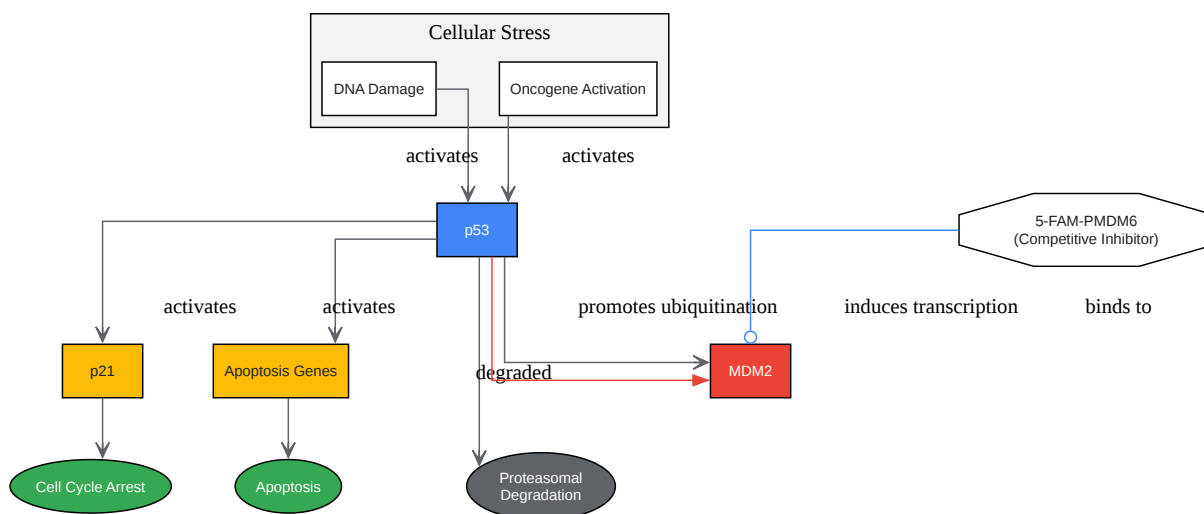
Cellular Stress

DNA Damage

Oncogene Activation

activates

activates

p53

5-FAM-PMDM6
(Competitive Inhibitor)

activates

activates

promotes ubiquitination

induces transcription

binds to

p21

Apoptosis Genes

degraded

MDM2

Cell Cycle Arrest

Apoptosis

Proteasomal Degradation